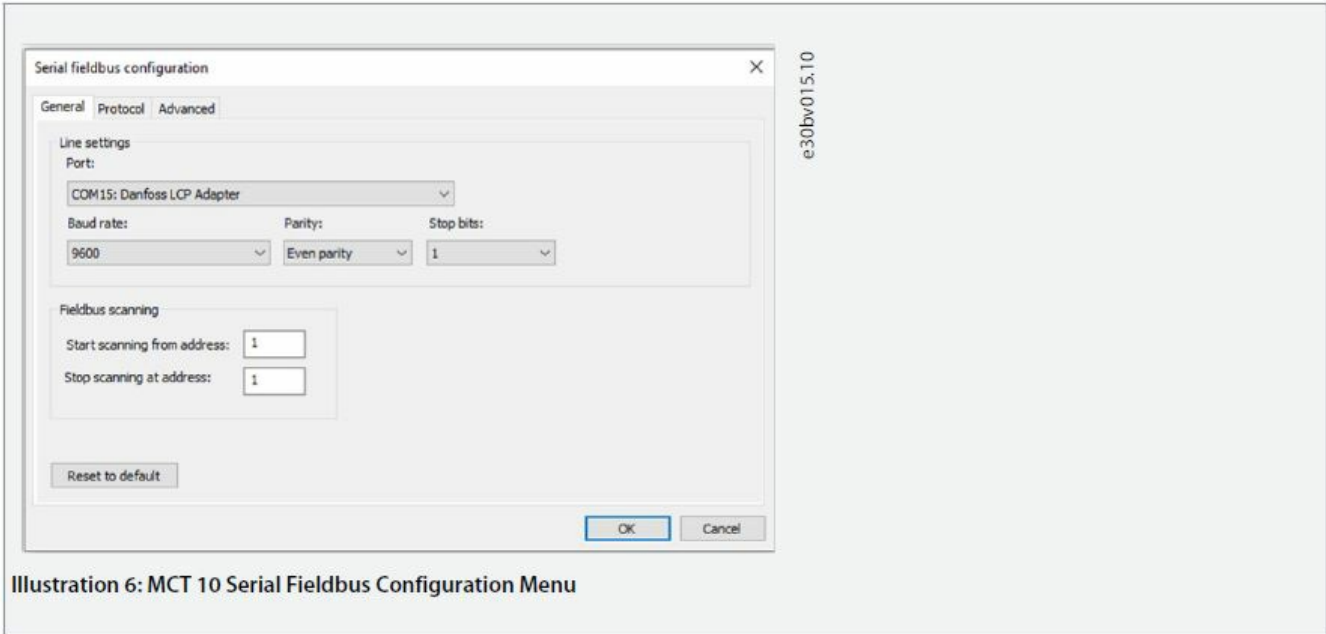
Serial fieldbus configuration

×

General Protocol Advanced

Line settings

Port:

COM15: Danfoss LCP Adapter

Baud rate:

9600

Parity:

Even parity

Stop bits:

1

Fieldbus scanning

Start scanning from address: 1

Stop scanning at address: 1

Reset to default

OK

Cancel

e30bv015.10

Illustration 6: MCT 10 Serial Fieldbus Configuration Menu